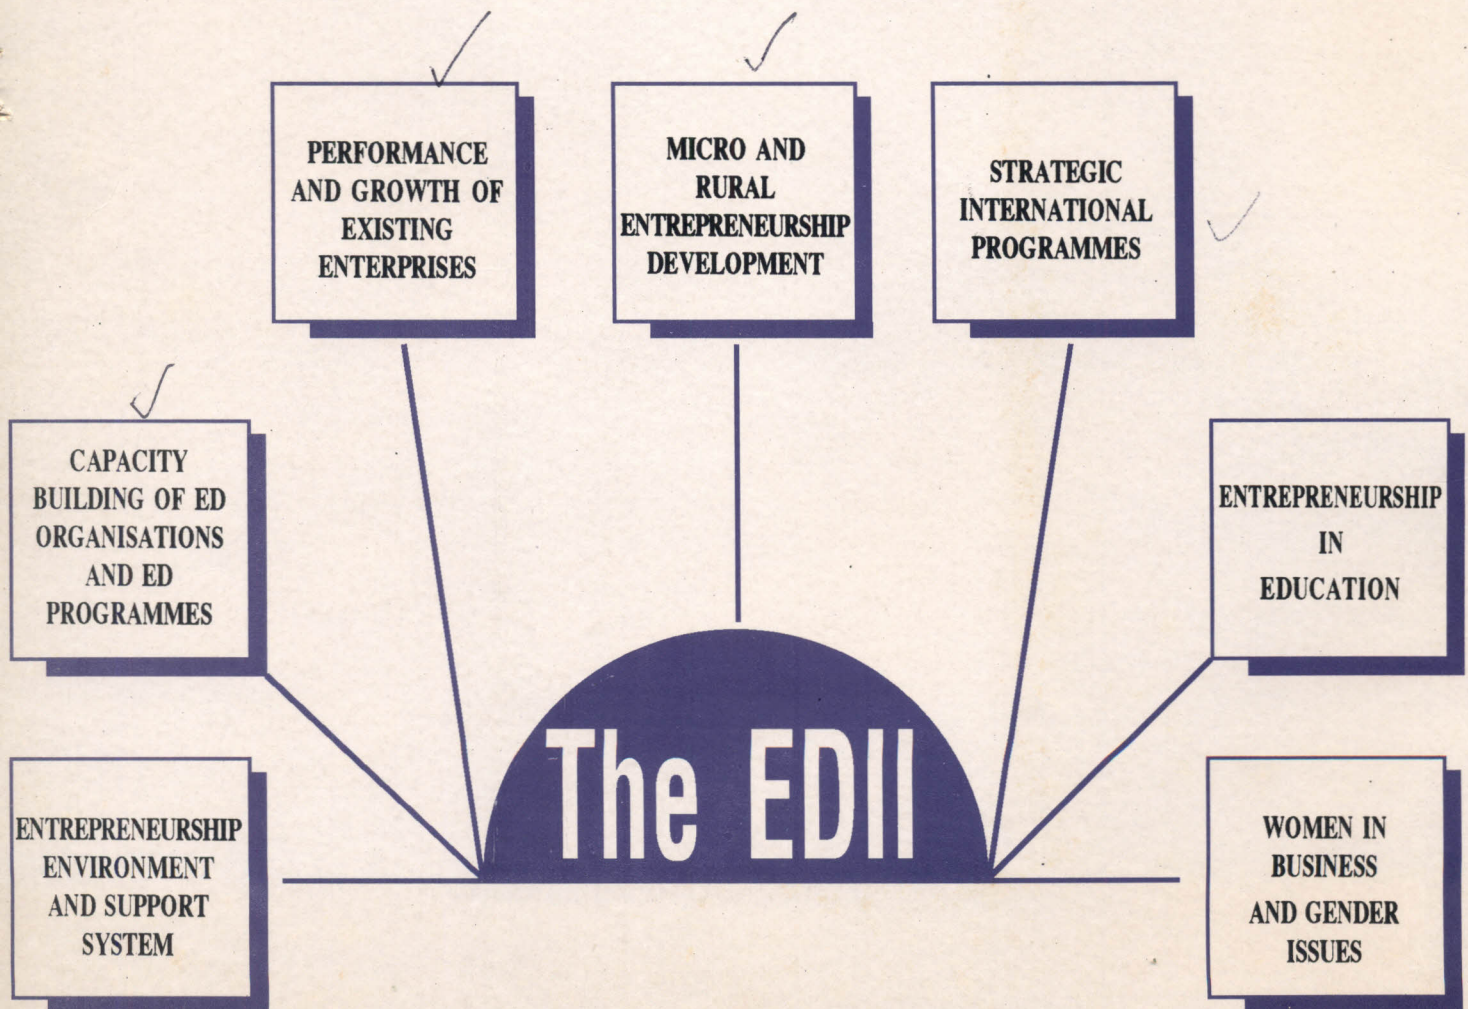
PERFORMANCE AND GROWTH OF EXISTING ENTERPRISES

MICRO AND RURAL ENTREPRENEURSHIP DEVELOPMENT

STRATEGIC INTERNATIONAL PROGRAMMES

CAPACITY BUILDING OF ED ORGANISATIONS AND ED PROGRAMMES

ENTREPRENEURSHIP IN EDUCATION

The EDII

ENTREPRENEURSHIP ENVIRONMENT AND SUPPORT SYSTEM

WOMEN IN BUSINESS AND GENDER ISSUES